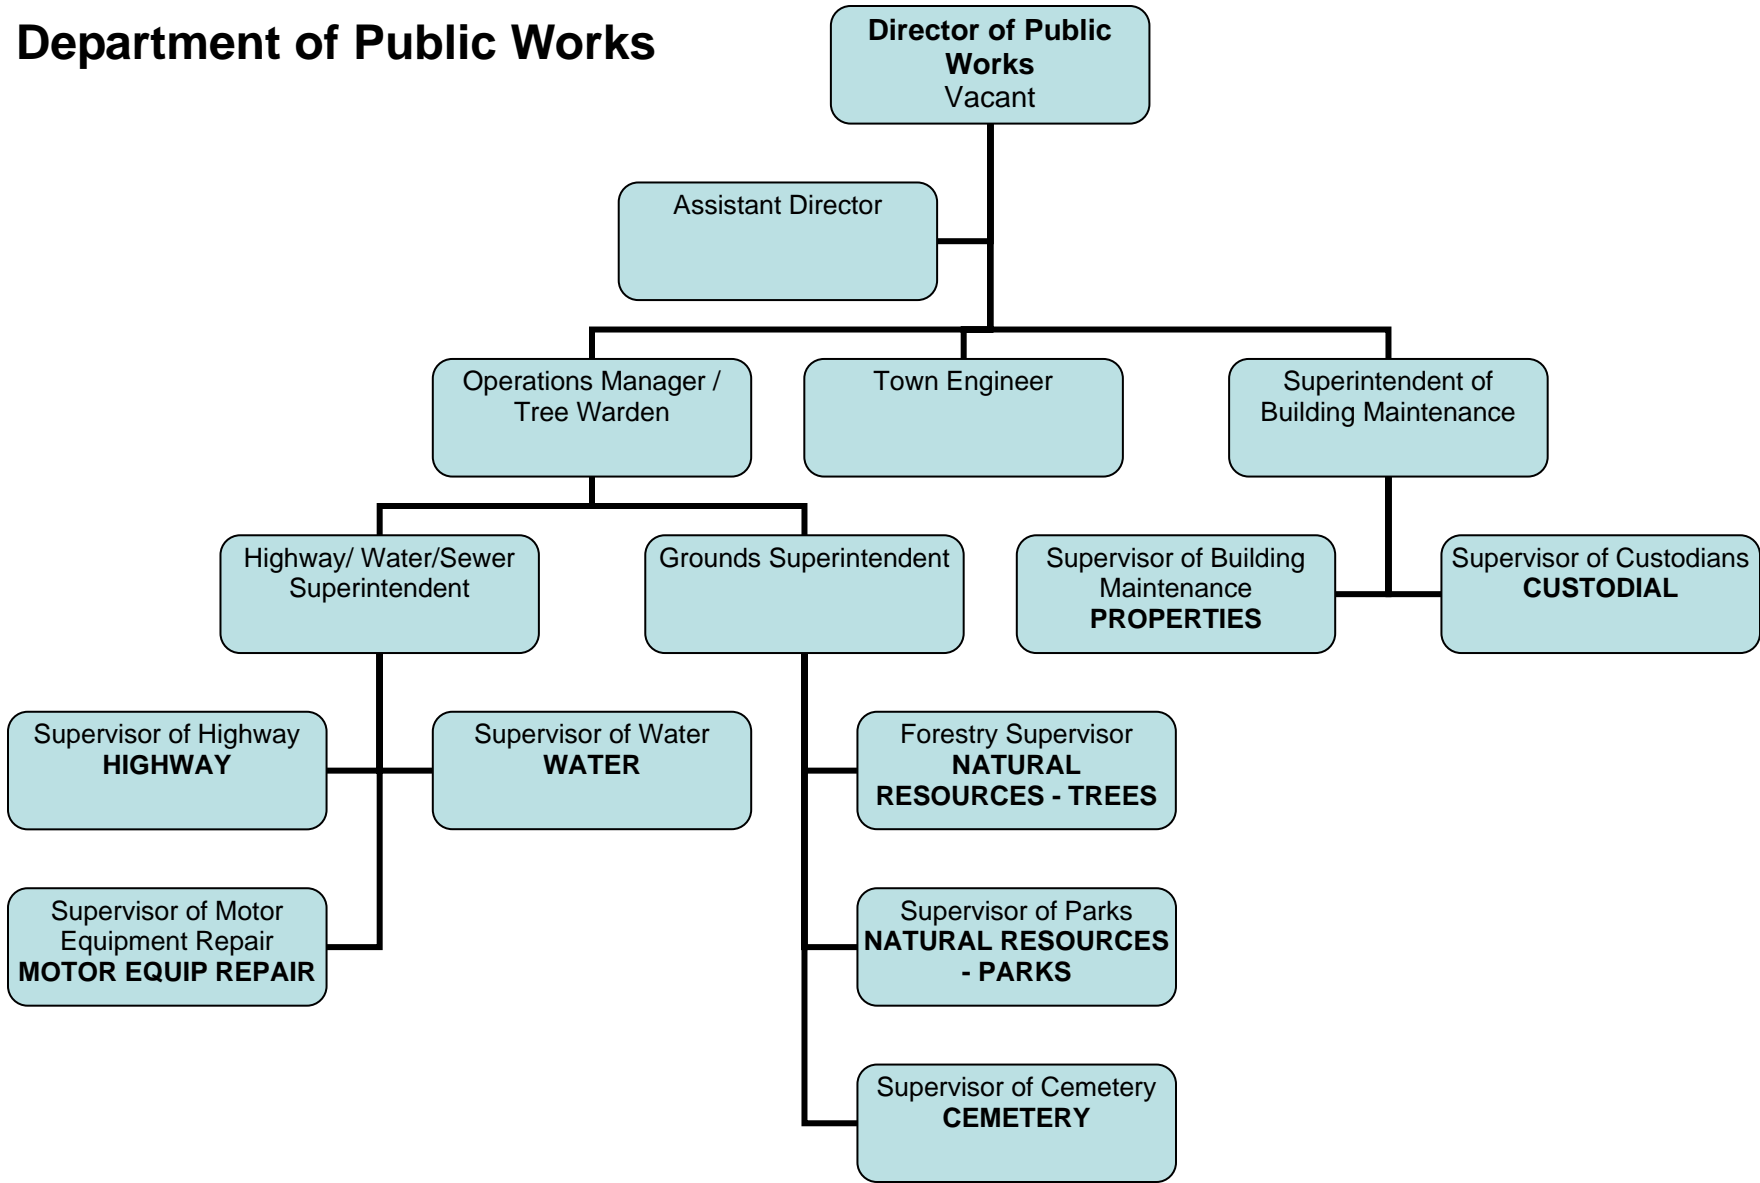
Department of Public Works

Director of Public Works
Vacant

Assistant Director

Operations Manager / Tree Warden

Town Engineer

Superintendent of Building Maintenance

Highway/ Water/Sewer Superintendent

Grounds Superintendent

Supervisor of Building Maintenance
PROPERTIES

Supervisor of Custodians
CUSTODIAL

Supervisor of Highway
HIGHWAY

Supervisor of Water
WATER

Forestry Supervisor
NATURAL RESOURCES - TREES

Supervisor of Motor Equipment Repair
MOTOR EQUIP REPAIR

Supervisor of Parks
NATURAL RESOURCES - PARKS

Supervisor of Cemetery
CEMETERY